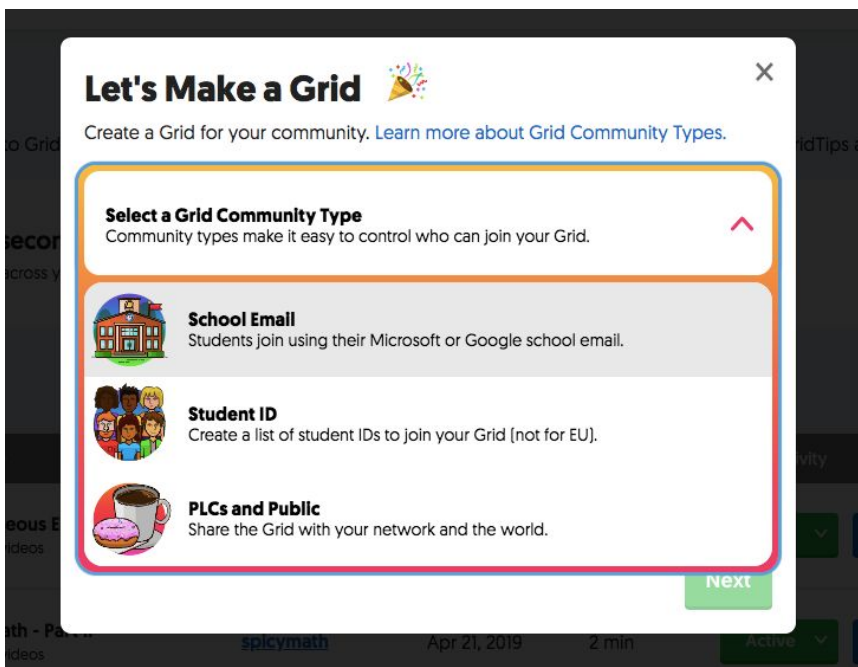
Let's Make a Grid

Create a Grid for your community. Learn more about Grid Community Types.

Select a Grid Community Type
Community types make it easy to control who can join your Grid.

School Email
Students join using their Microsoft or Google school email.

Student ID
Create a list of student IDs to join your Grid (not for EU).

PLCs and Public
Share the Grid with your network and the world.

Next

o Grid
ridTips a
secon
cross y
ivity
eous E
ideos
ath - Part
ideos
spicymath
Apr 21, 2019
2 min
Active